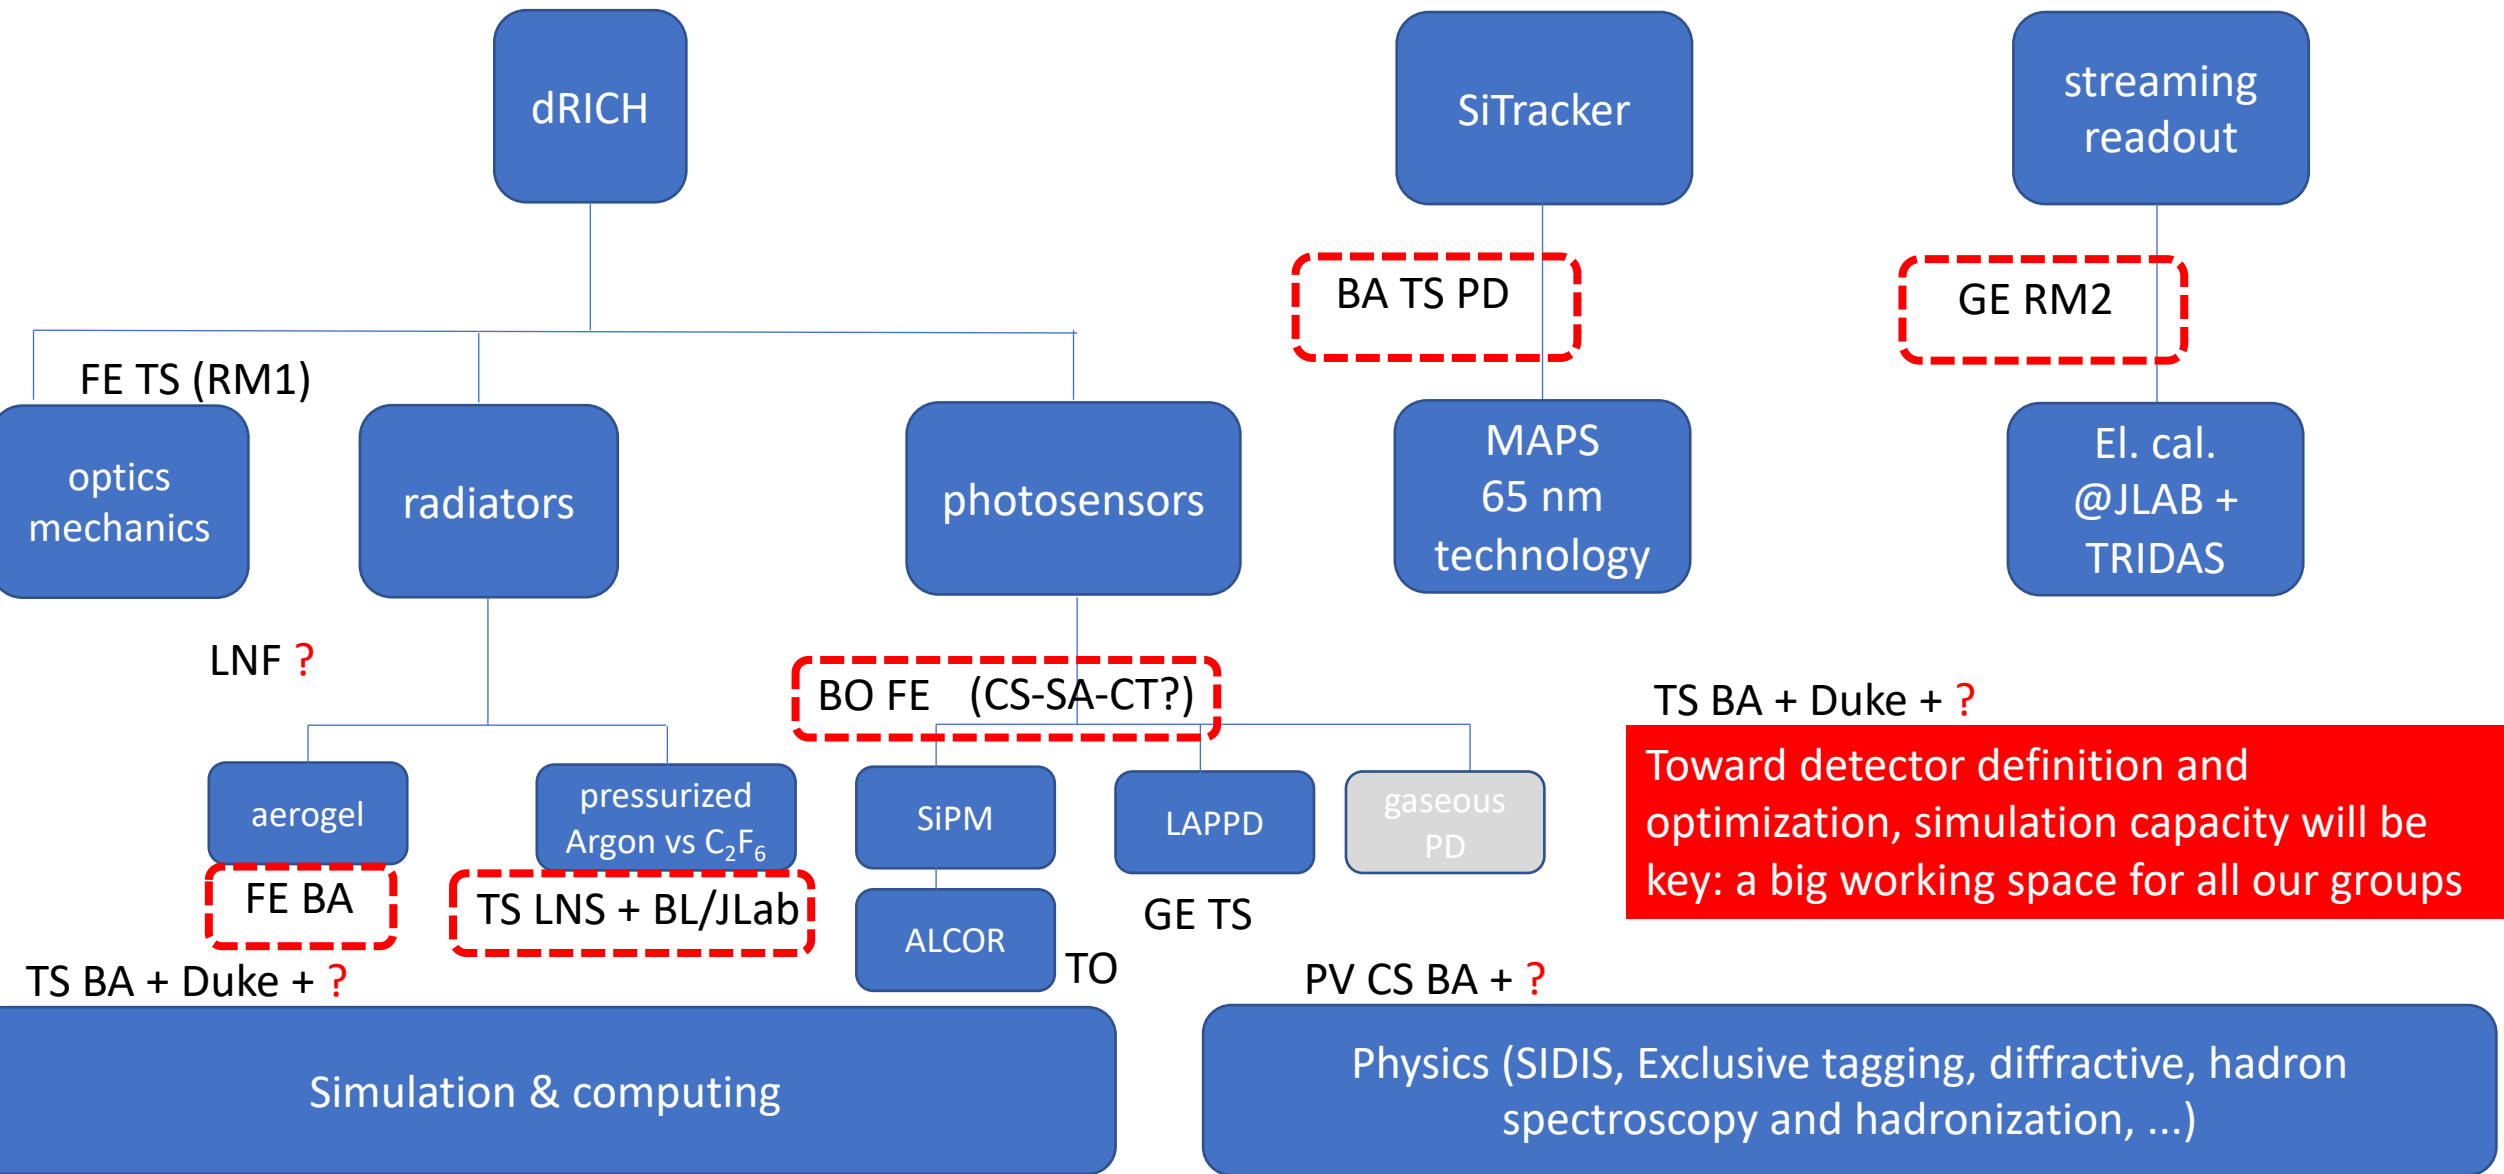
dRICH

SiTracker

streaming readout

BA TS PD

GE RM2

FE TS (RM1)

optics mechanics

radiators

photosensors

MAPS 65 nm technology

El. cal. @JLAB + TRIDAS

LNF ?

BO FE (CS-SA-CT?)

TS BA + Duke + ?

Toward detector definition and optimization, simulation capacity will be key: a big working space for all our groups

aerogel

pressurized Argon vs $C_2F_6$

SiPM

LAPPD

gaseous PD

FE BA

TS LNS + BL/JLab

ALCOR

GE TS

TO

TS BA + Duke + ?

PV CS BA + ?

Simulation & computing

Physics (SIDIS, Exclusive tagging, diffractive, hadron spectroscopy and hadronization, ...)